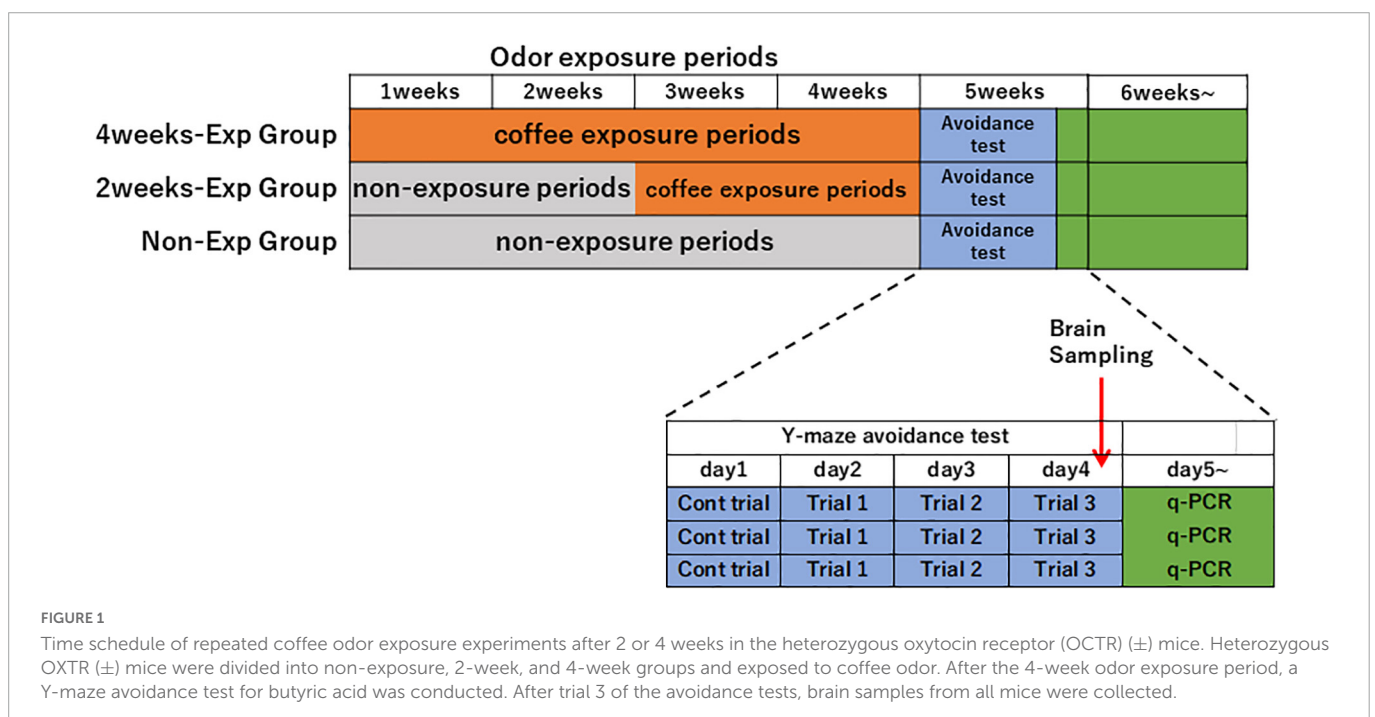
Odor exposure periods

| | 1weeks | 2weeks | 3weeks | 4weeks | 5weeks | | 6weeks~ |
|---|---|---|---|---|---|---|---|
| 4weeks-Exp Group | coffee exposure periods | | | | Avoidance test | | |
| 2weeks-Exp Group | non-exposure periods | | coffee exposure periods | | Avoidance test | | |
| Non-Exp Group | non-exposure periods | | | | Avoidance test | | |

Brain Sampling

| Y-maze avoidance test | | | | |
|---|---|---|---|---|
| day1 | day2 | day3 | day4 | day5~ |
| Cont trial | Trial 1 | Trial 2 | Trial 3 | q-PCR |
| Cont trial | Trial 1 | Trial 2 | Trial 3 | q-PCR |
| Cont trial | Trial 1 | Trial 2 | Trial 3 | q-PCR |

FIGURE 1
Time schedule of repeated coffee odor exposure experiments after 2 or 4 weeks in the heterozygous oxytocin receptor (OCTR) (±) mice. Heterozygous OXTR (±) mice were divided into non-exposure, 2-week, and 4-week groups and exposed to coffee odor. After the 4-week odor exposure period, a Y-maze avoidance test for butyric acid was conducted. After trial 3 of the avoidance tests, brain samples from all mice were collected.